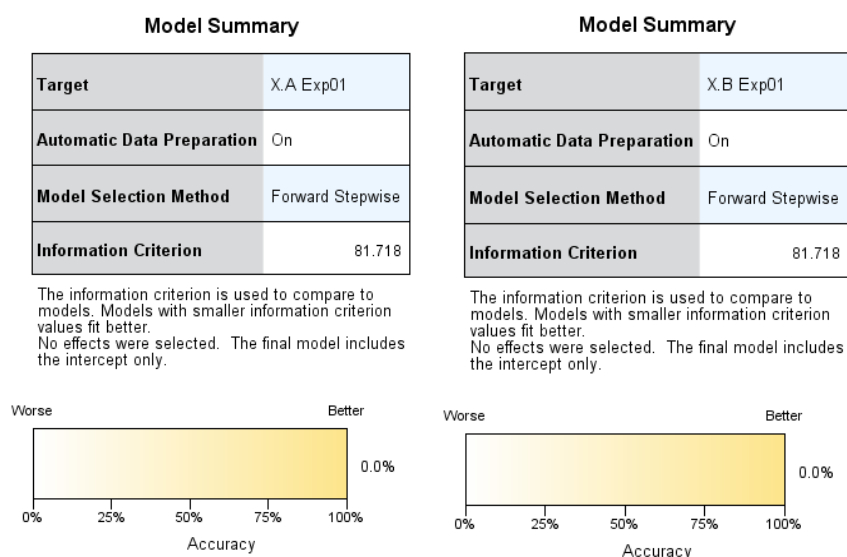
Model Summary

| | |
|---|---|
| Target | X.A Exp01 |
| Automatic Data Preparation | On |
| Model Selection Method | Forward Stepwise |
| Information Criterion | 81.718 |

The information criterion is used to compare to models. Models with smaller information criterion values fit better.
No effects were selected. The final model includes the intercept only.

Worse
Better
0.0%
0% 25% 50% 75% 100%
Accuracy

Model Summary

| | |
|---|---|
| Target | X.B Exp01 |
| Automatic Data Preparation | On |
| Model Selection Method | Forward Stepwise |
| Information Criterion | 81.718 |

The information criterion is used to compare to models. Models with smaller information criterion values fit better.
No effects were selected. The final model includes the intercept only.

Worse
Better
0.0%
0% 25% 50% 75% 100%
Accuracy